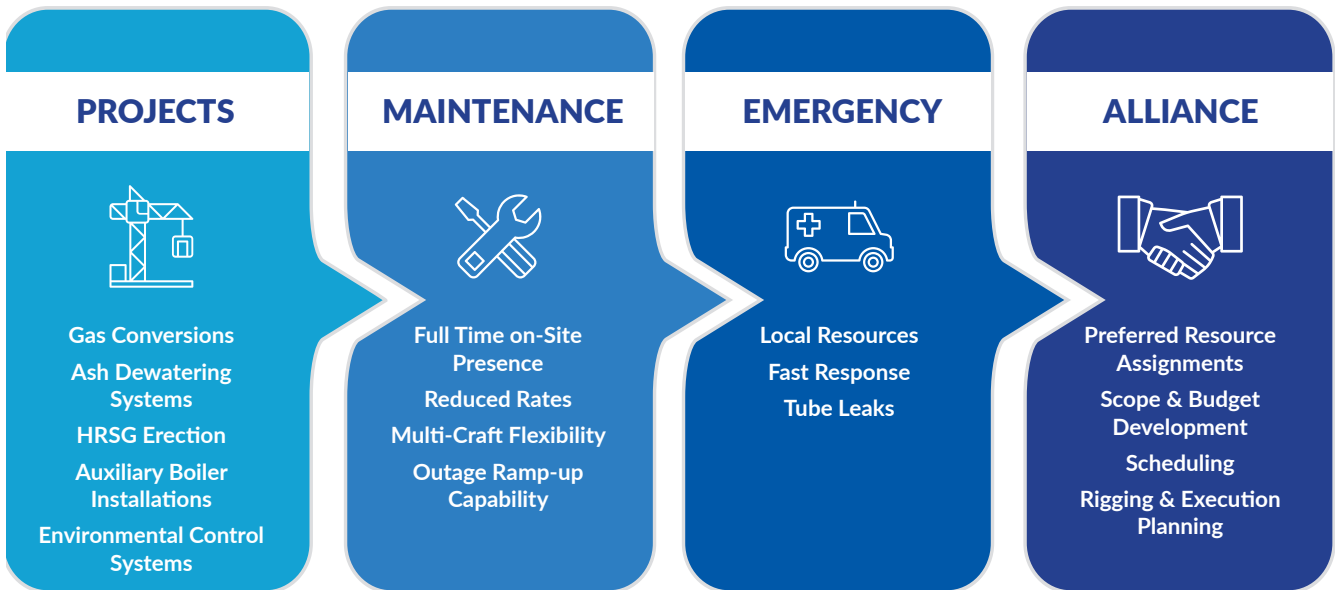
PROJECTS

Gas Conversions
Ash Dewatering Systems
HRSG Erection
Auxiliary Boiler Installations
Environmental Control Systems

MAINTENANCE

Full Time on-Site Presence
Reduced Rates
Multi-Craft Flexibility
Outage Ramp-up Capability

EMERGENCY

Local Resources
Fast Response
Tube Leaks

ALLIANCE

Preferred Resource Assignments
Scope & Budget Development
Scheduling
Rigging & Execution Planning